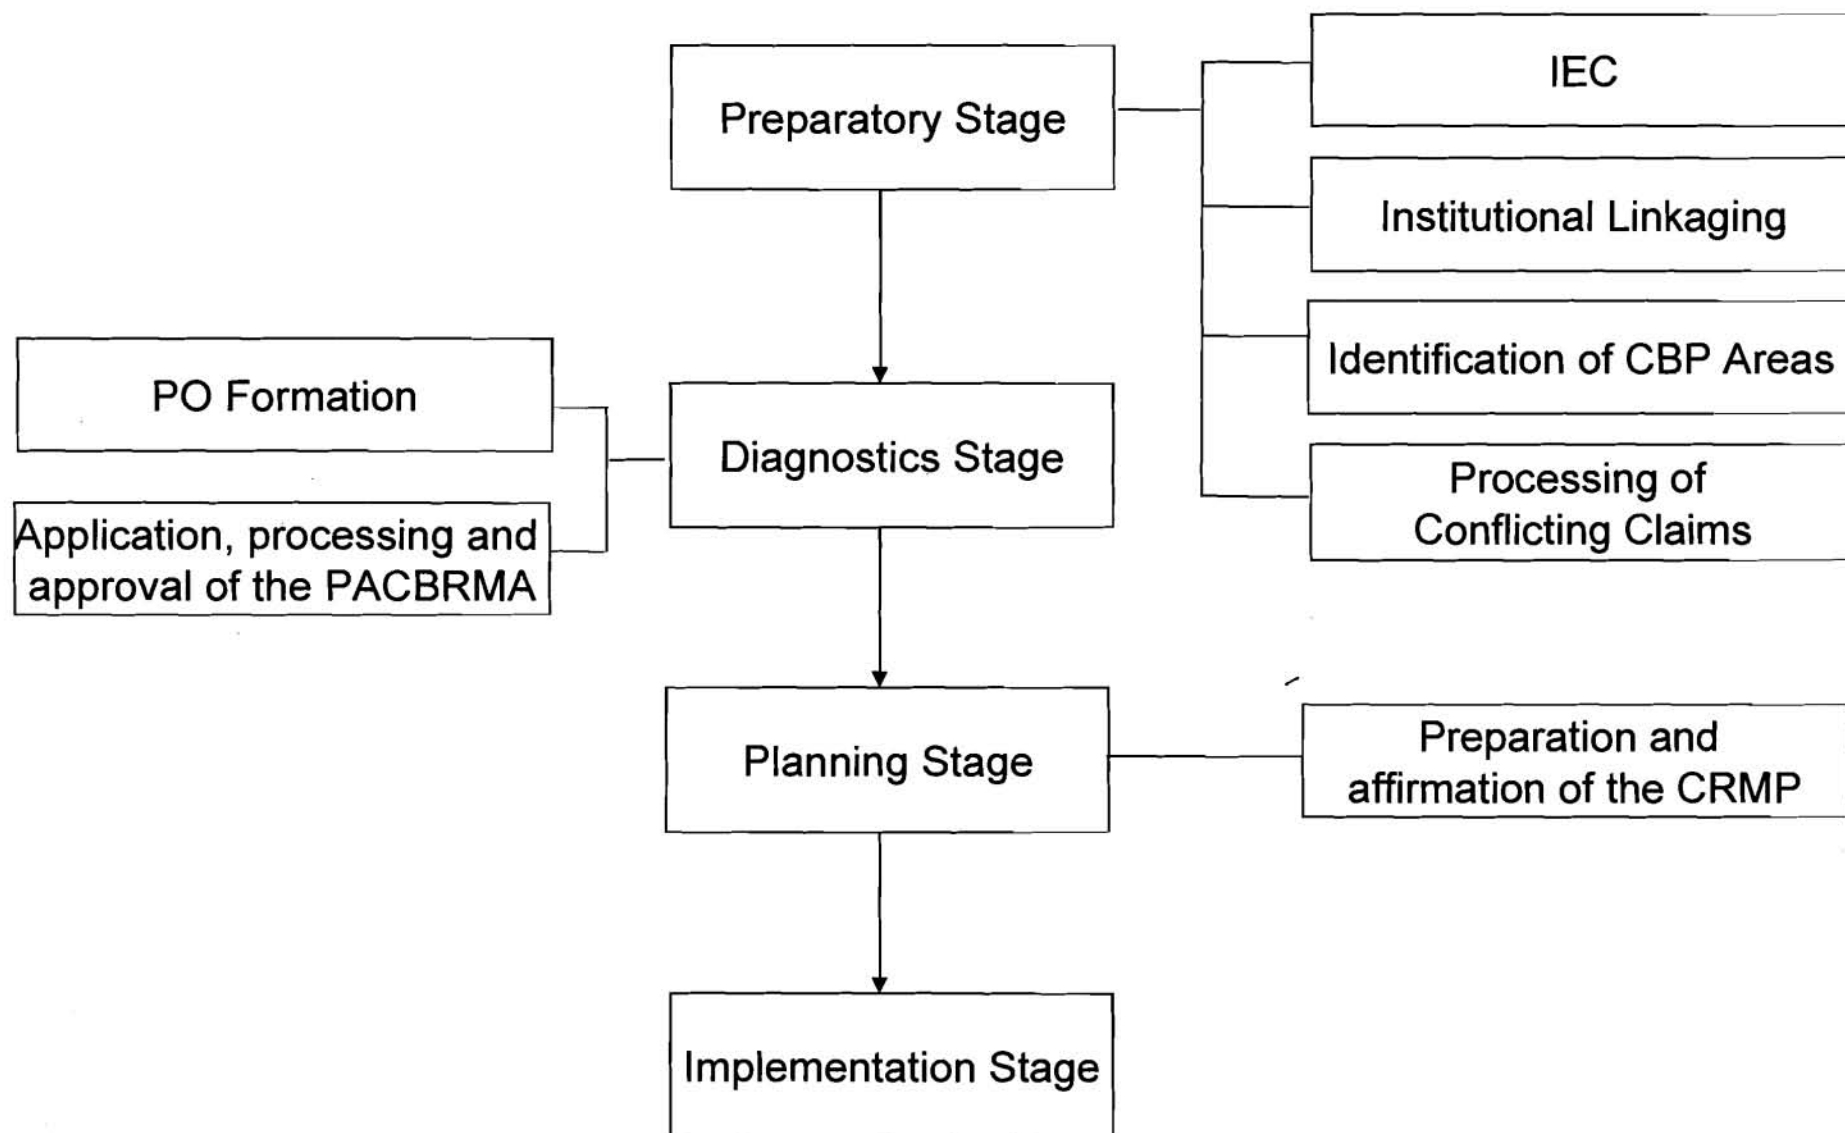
Preparatory Stage

IEC

Institutional Linkaging

Identification of CBP Areas

Processing of Conflicting Claims

PO Formation

Application, processing and approval of the PACBRMA

Diagnostics Stage

Planning Stage

Preparation and affirmation of the CRMP

Implementation Stage